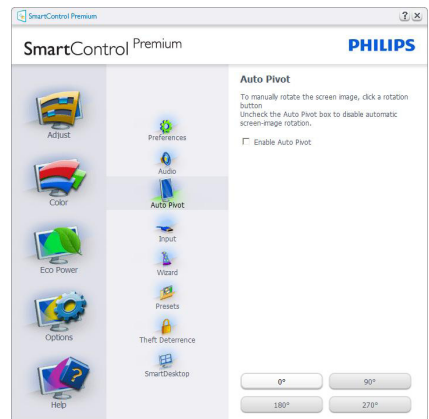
SmartControl Premium

? X

SmartControl Premium

PHILIPS

Adjust

Color

Eco Power

Options

Help

Preferences

Audio

Auto Pivot

Input

Wizard

Presets

Theft Deterrence

SmartDesktop

Auto Pivot

To manually rotate the screen image, click a rotation button
Uncheck the Auto Pivot box to disable automatic screen-image rotation.

Enable Auto Pivot

0°

90°

180°

270°